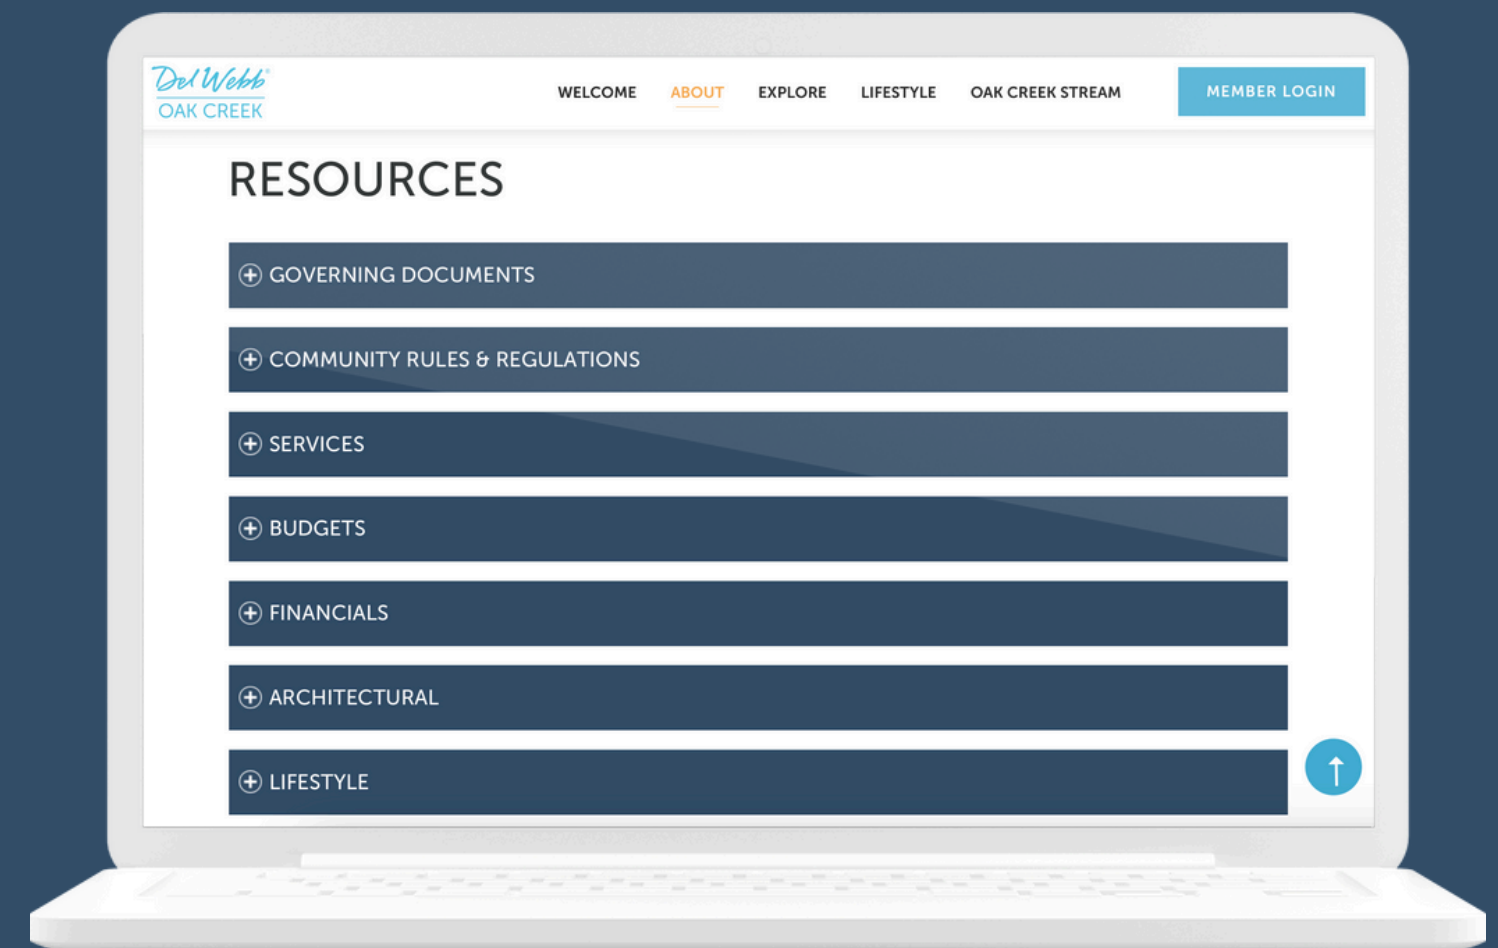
Del Webb
OAK CREEK

WELCOME ABOUT EXPLORE LIFESTYLE OAK CREEK STREAM

MEMBER LOGIN

RESOURCES

GOVERNING DOCUMENTS

COMMUNITY RULES & REGULATIONS

SERVICES

BUDGETS

FINANCIALS

ARCHITECTURAL

LIFESTYLE